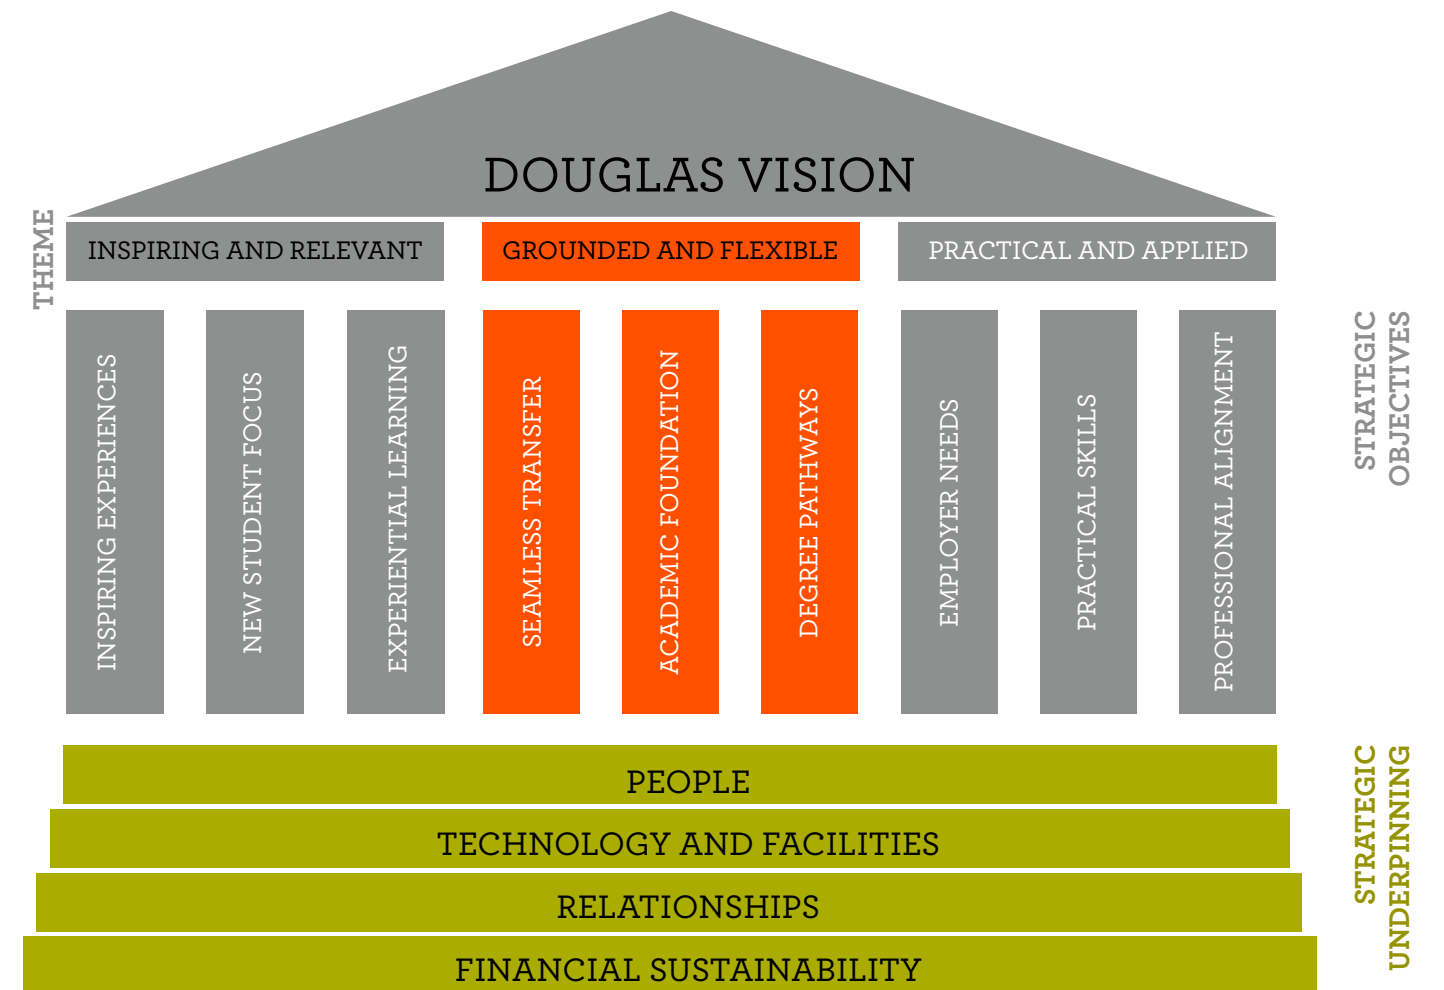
DOUGLAS VISION

THEME

INSPIRING AND RELEVANT

GROUNDED AND FLEXIBLE

PRACTICAL AND APPLIED

INSPIRING EXPERIENCES

NEW STUDENT FOCUS

EXPERIENTIAL LEARNING

SEAMLESS TRANSFER

ACADEMIC FOUNDATION

DEGREE PATHWAYS

EMPLOYER NEEDS

PRACTICAL SKILLS

PROFESSIONAL ALIGNMENT

STRATEGIC OBJECTIVES

PEOPLE

TECHNOLOGY AND FACILITIES

RELATIONSHIPS

FINANCIAL SUSTAINABILITY

STRATEGIC UNDERPINNING